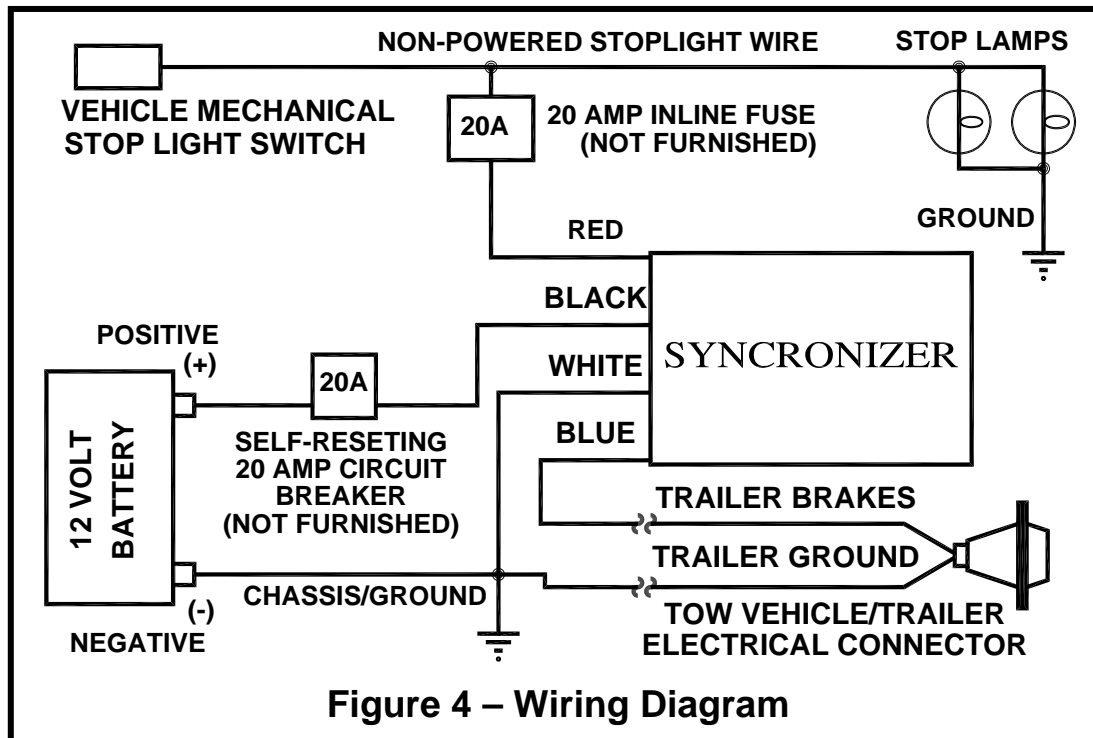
NON-POWERED STOPLIGHT WIRE

STOP LAMPS

VEHICLE MECHANICAL STOP LIGHT SWITCH

20A

20 AMP INLINE FUSE (NOT FURNISHED)

GROUND

RED

BLACK

POSITIVE (+)

SYNCRONIZER

WHITE

20A

12 VOLT BATTERY

SELF-RESETING 20 AMP CIRCUIT BREAKER (NOT FURNISHED)

BLUE

TRAILER BRAKES

TRAILER GROUND

(-)

CHASSIS/GROUND

TOW VEHICLE/TRAILER ELECTRICAL CONNECTOR

NEGATIVE

Figure 4 – Wiring Diagram